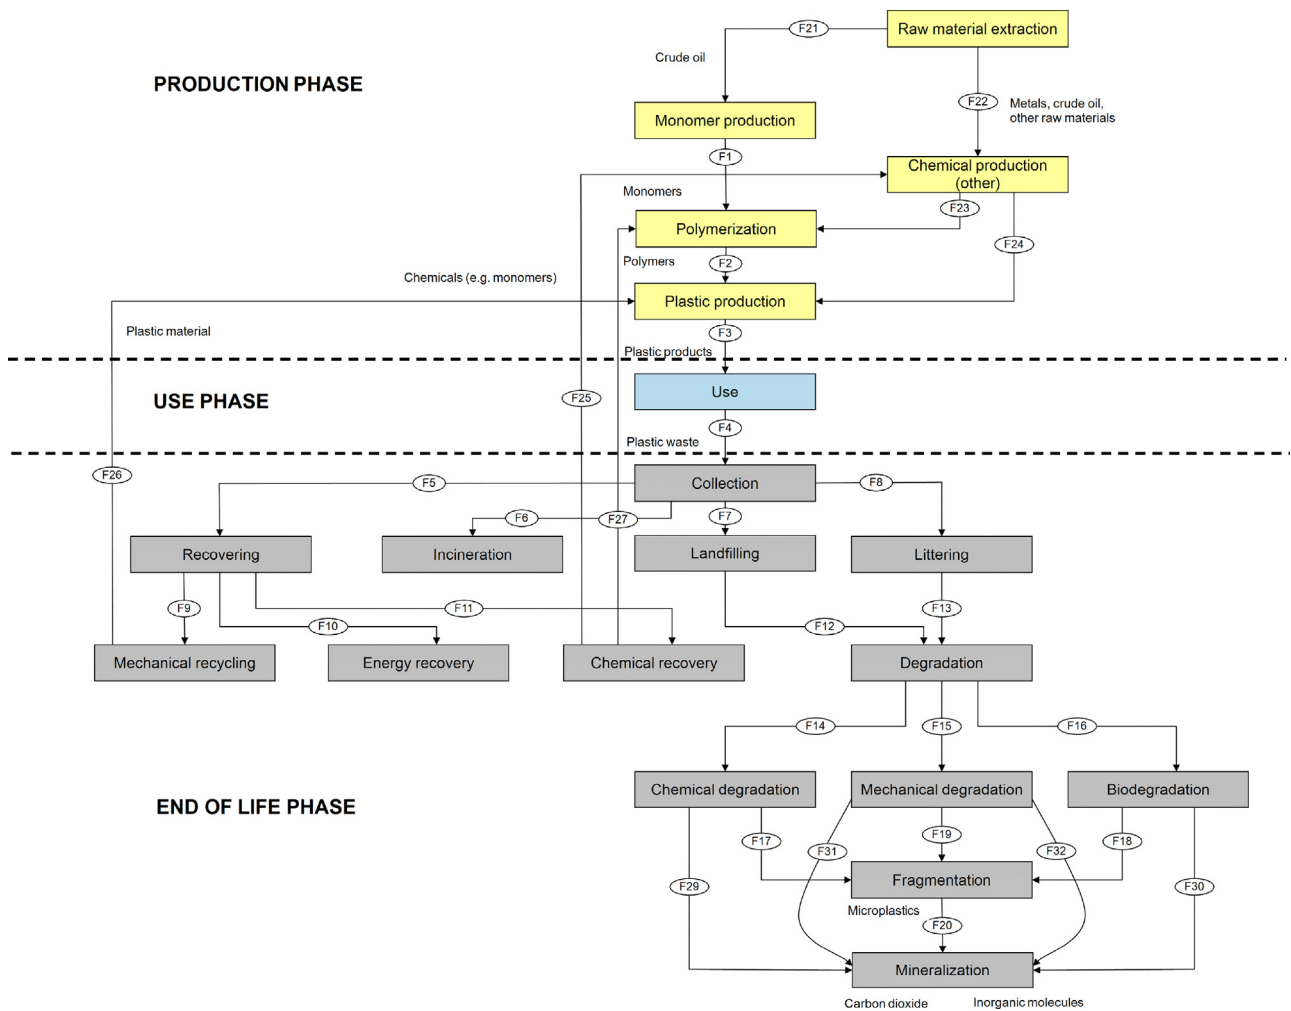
PRODUCTION PHASE

Raw material extraction

F21

Crude oil

F22

Metals, crude oil, other raw materials

Monomer production

F1

Chemical production (other)

Monomers

F23

Polymerization

F24

Polymers

F2

Chemicals (e.g. monomers)

Plastic production

Plastic material

F3

Plastic products

USE PHASE

Use

F25

F4

Plastic waste

F26

Collection

F5

F8

F6

F27

F7

Recovering

Incineration

Landfilling

Littering

F9

F11

F13

F10

F12

Mechanical recycling

Energy recovery

Chemical recovery

Degradation

F14

F15

F16

END OF LIFE PHASE

Chemical degradation

Mechanical degradation

Biodegradation

F17

F19

F18

F31

F32

F29

Fragmentation

F30

Microplastics

F20

Mineralization

Carbon dioxide

Inorganic molecules